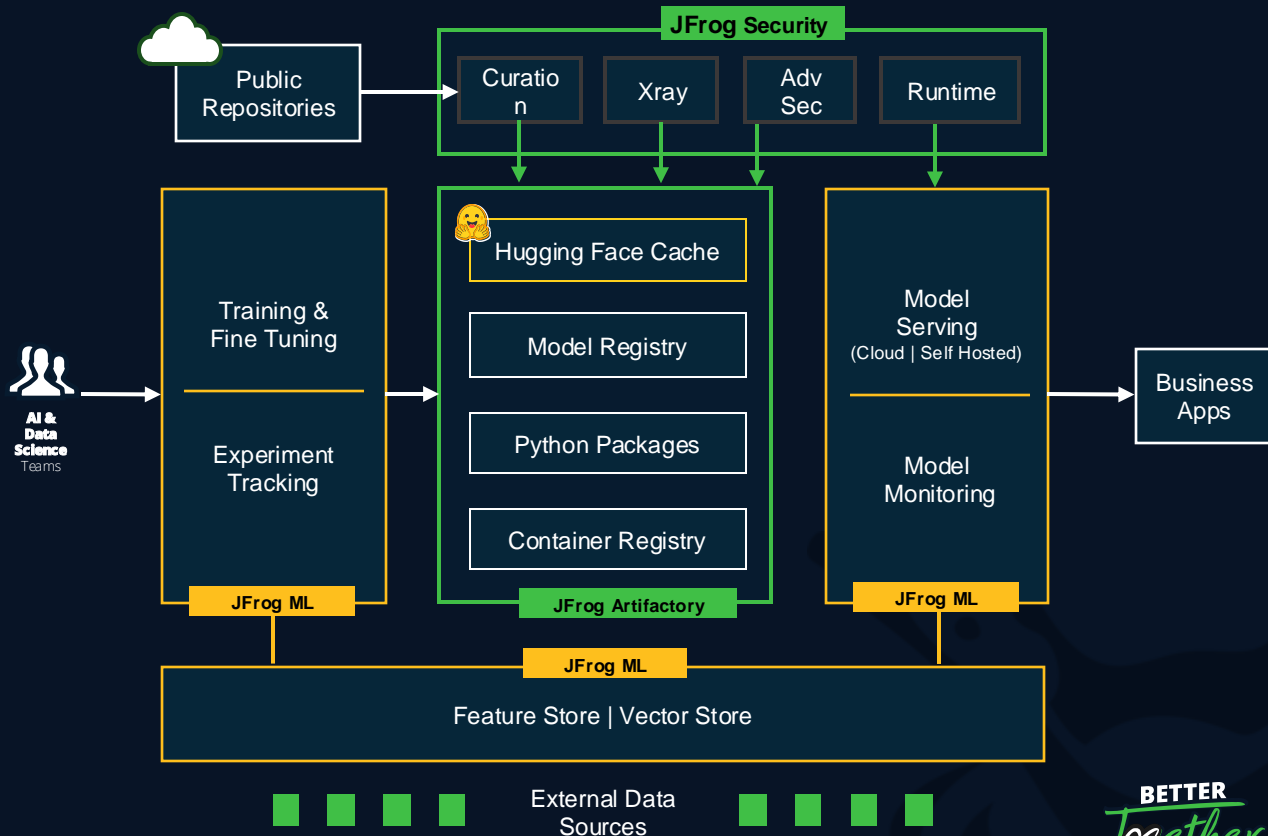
JFrog Security

Public Repositories

Curation

Xray

Adv Sec

Runtime

Hugging Face Cache

Model Registry

Python Packages

Container Registry

JFrog Artifactory

Training & Fine Tuning

Experiment Tracking

JFrog ML

AI & Data Science Teams

Model Serving (Cloud | Self Hosted)

Model Monitoring

JFrog ML

Business Apps

JFrog ML

Feature Store | Vector Store

External Data Sources

BETTER Together